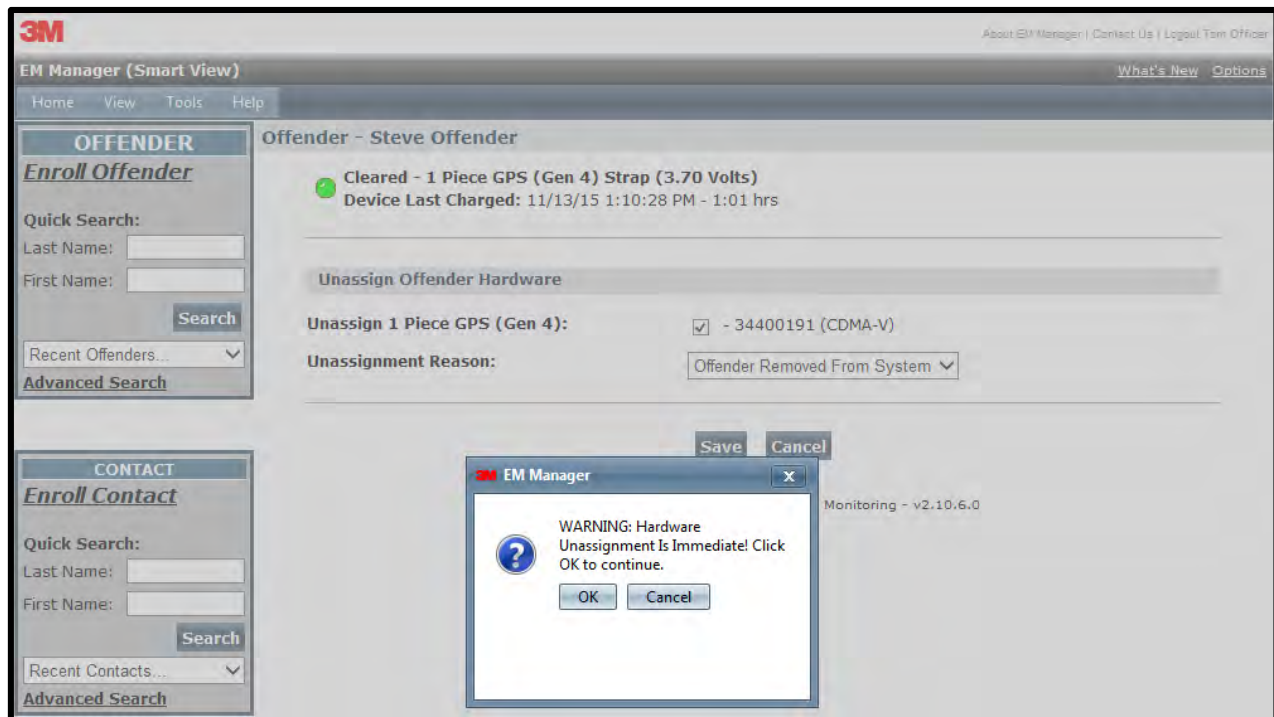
3M

About EM Manager | Contact Us | Logout Tom Officer

EM Manager (Smart View)

What's New Options

Home View Tools Help

OFFENDER

Enroll Offender

Quick Search:

Last Name:

First Name:

Search

Recent Offenders...

Advanced Search

CONTACT

Enroll Contact

Quick Search:

Last Name:

First Name:

Search

Recent Contacts...

Advanced Search

Offender - Steve Offender

Cleared - 1 Piece GPS (Gen 4) Strap (3.70 Volts)
Device Last Charged: 11/13/15 1:10:28 PM - 1:01 hrs

Unassign Offender Hardware

Unassign 1 Piece GPS (Gen 4): ☑ - 34400191 (CDMA-V)

Unassignment Reason: Offender Removed From System

Save Cancel

Monitoring - v2.10.6.0

3M EM Manager

WARNING: Hardware Unassignment Is Immediate! Click OK to continue.

OK Cancel